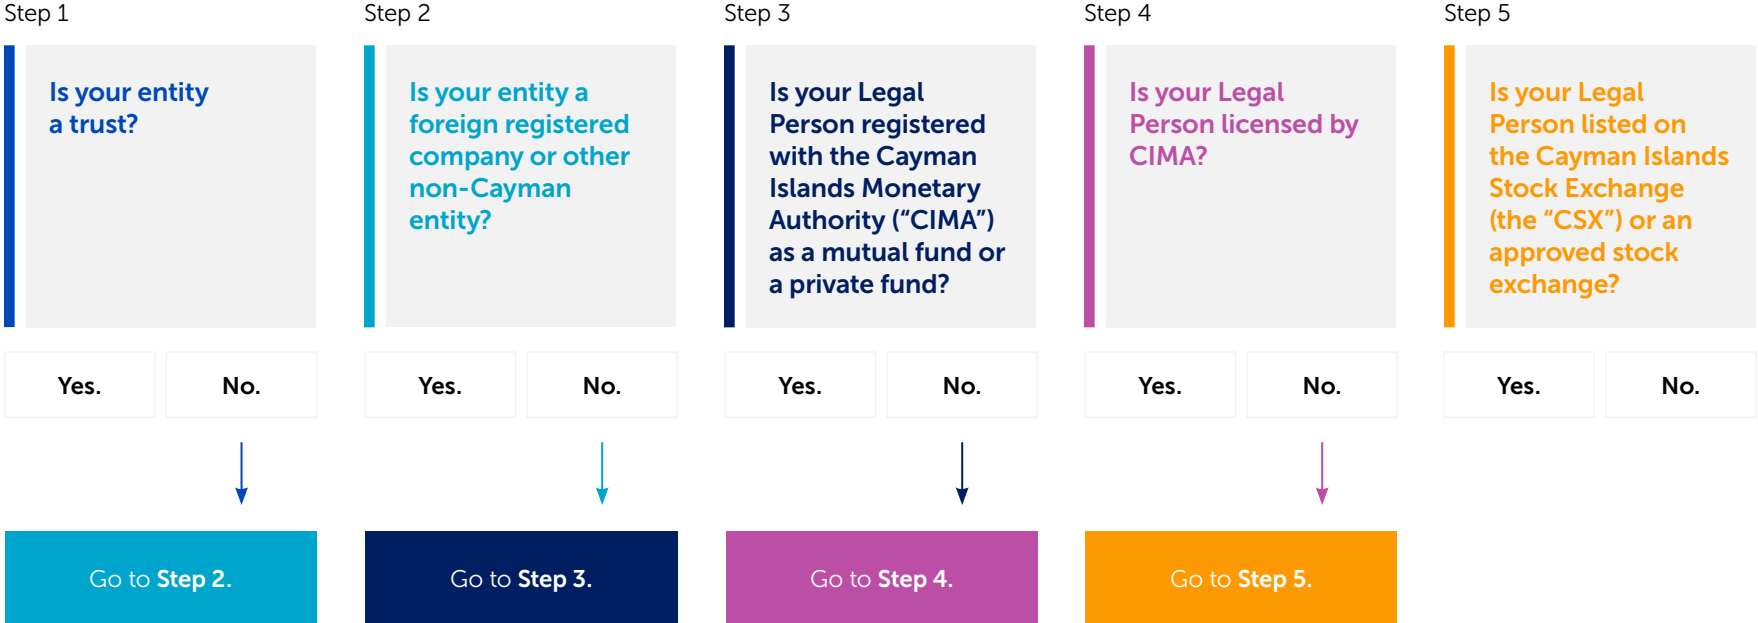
Step 1

Is your entity a trust?

Yes.

No.

Go to Step 2.

Step 2

Is your entity a foreign registered company or other non-Cayman entity?

Yes.

No.

Go to Step 3.

Step 3

Is your Legal Person registered with the Cayman Islands Monetary Authority (“CIMA”) as a mutual fund or a private fund?

Yes.

No.

Go to Step 4.

Step 4

Is your Legal Person licensed by CIMA?

Yes.

No.

Go to Step 5.

Step 5

Is your Legal Person listed on the Cayman Islands Stock Exchange (the “CSX”) or an approved stock exchange?

Yes.

No.